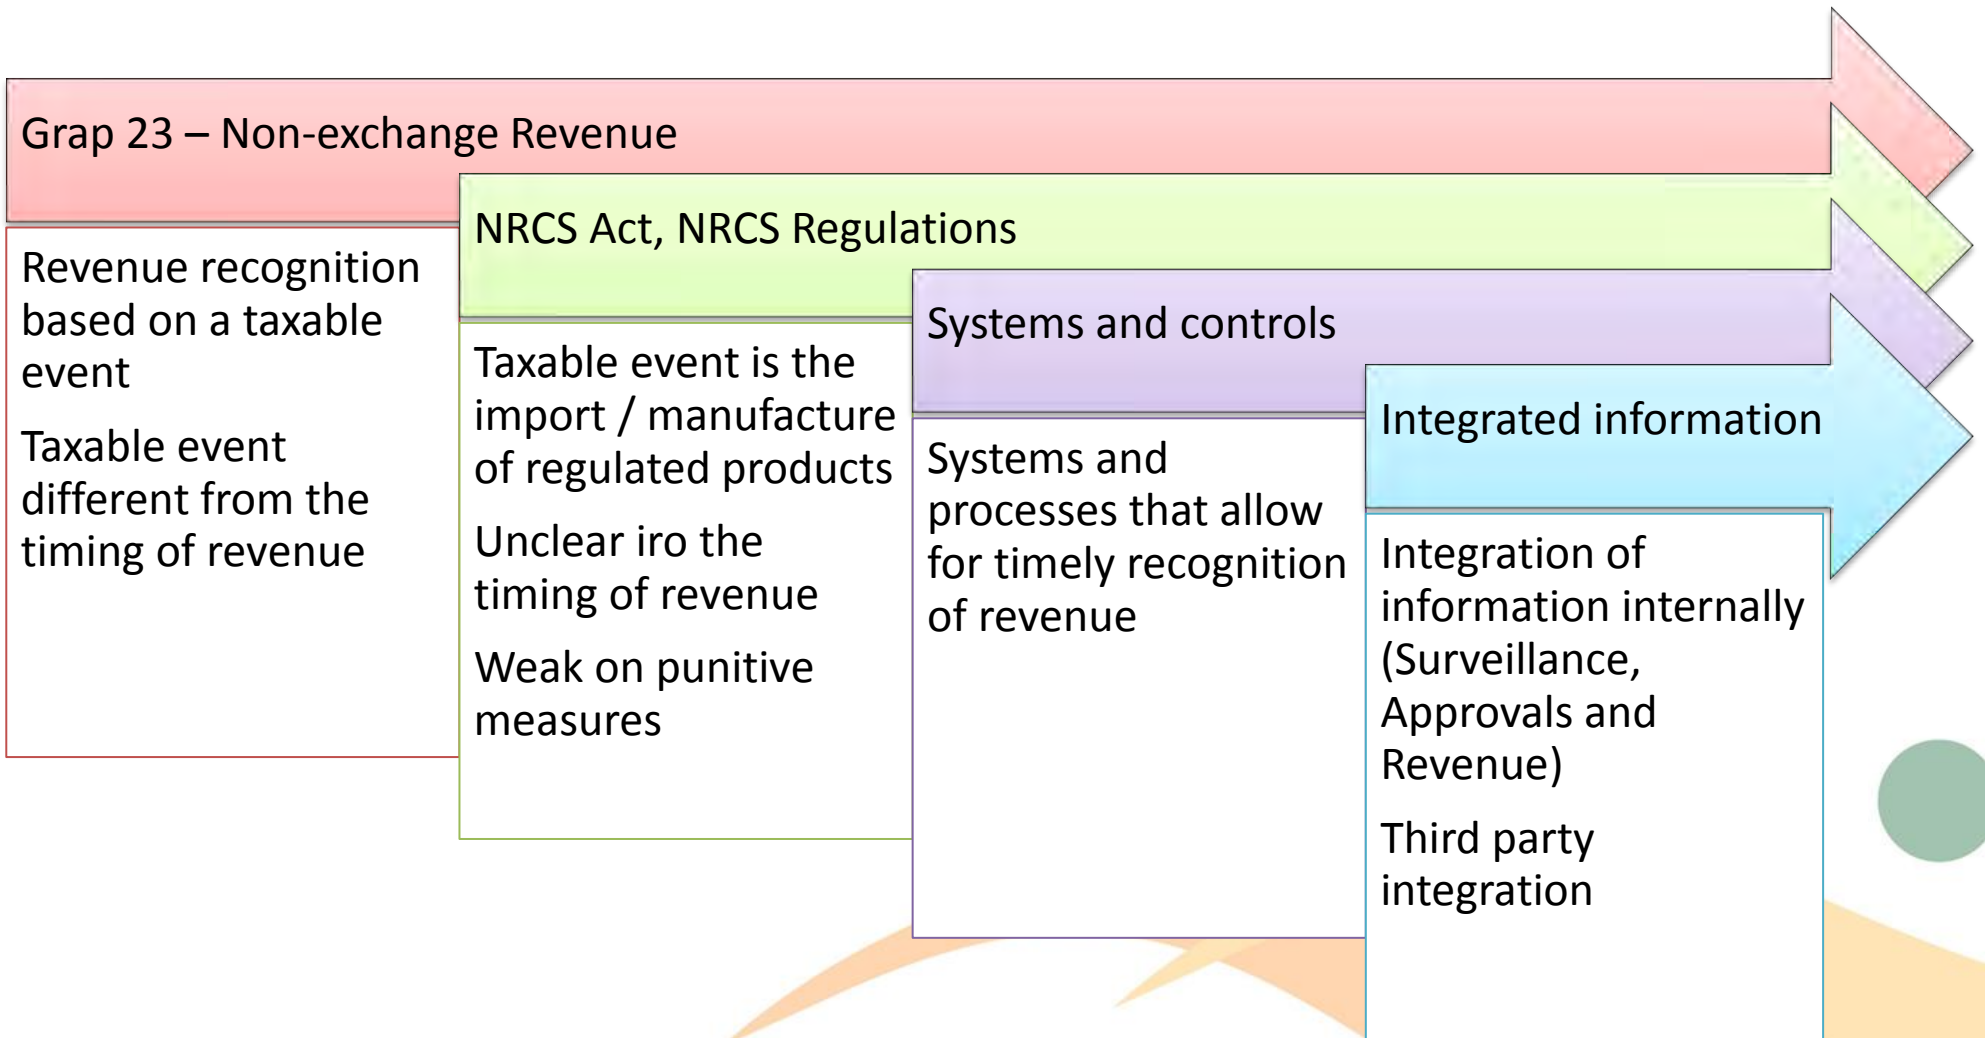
Grap 23 – Non-exchange Revenue

Revenue recognition based on a taxable event

Taxable event different from the timing of revenue

NRCS Act, NRCS Regulations

Taxable event is the import / manufacture of regulated products

Unclear iro the timing of revenue

Weak on punitive measures

Systems and controls

Systems and processes that allow for timely recognition of revenue

Integrated information

Integration of information internally (Surveillance, Approvals and Revenue)

Third party integration